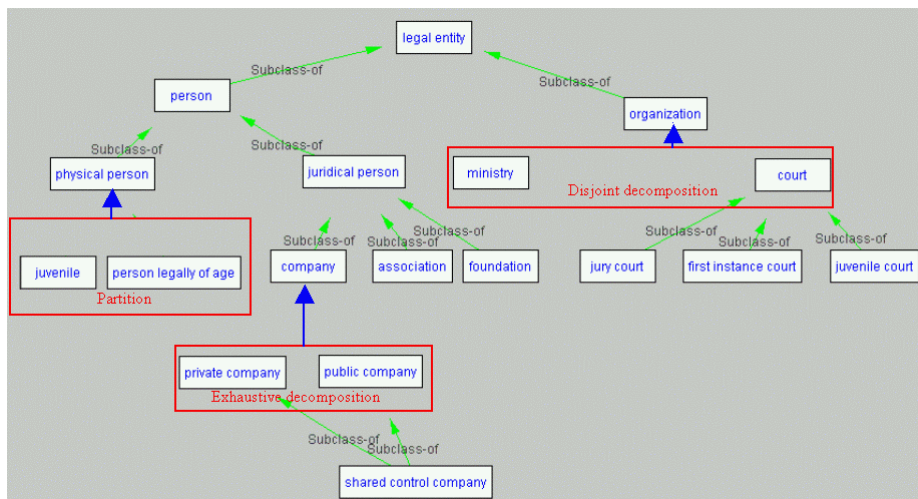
legal entity

Subclass-of

Subclass-of

person

organization

Subclass-of

Subclass-of

physical person

juridical person

ministry

court

Disjoint decomposition

Subclass-of

Subclass-of

Subclass-of

Subclass-of

Subclass-of

Subclass-of

juvenile

person legally of age

company

association

foundation

jury court

first instance court

juvenile court

Partition

private company

public company

Exhaustive decomposition

Subclass-of

Subclass-of

shared control company